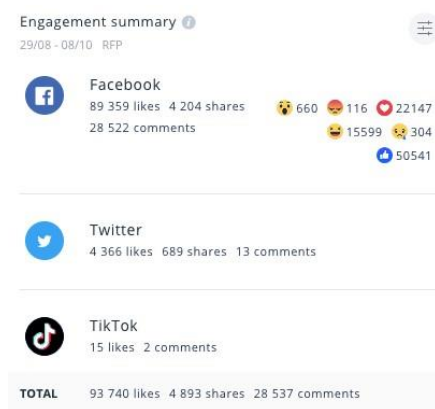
Engagement summary
29/08 - 08/10 RFP

Facebook
89 359 likes 4 204 shares
28 522 comments

660 116 22147
15599 304
50541

Twitter
4 366 likes 689 shares 13 comments

TikTok
15 likes 2 comments

TOTAL 93 740 likes 4 893 shares 28 537 comments